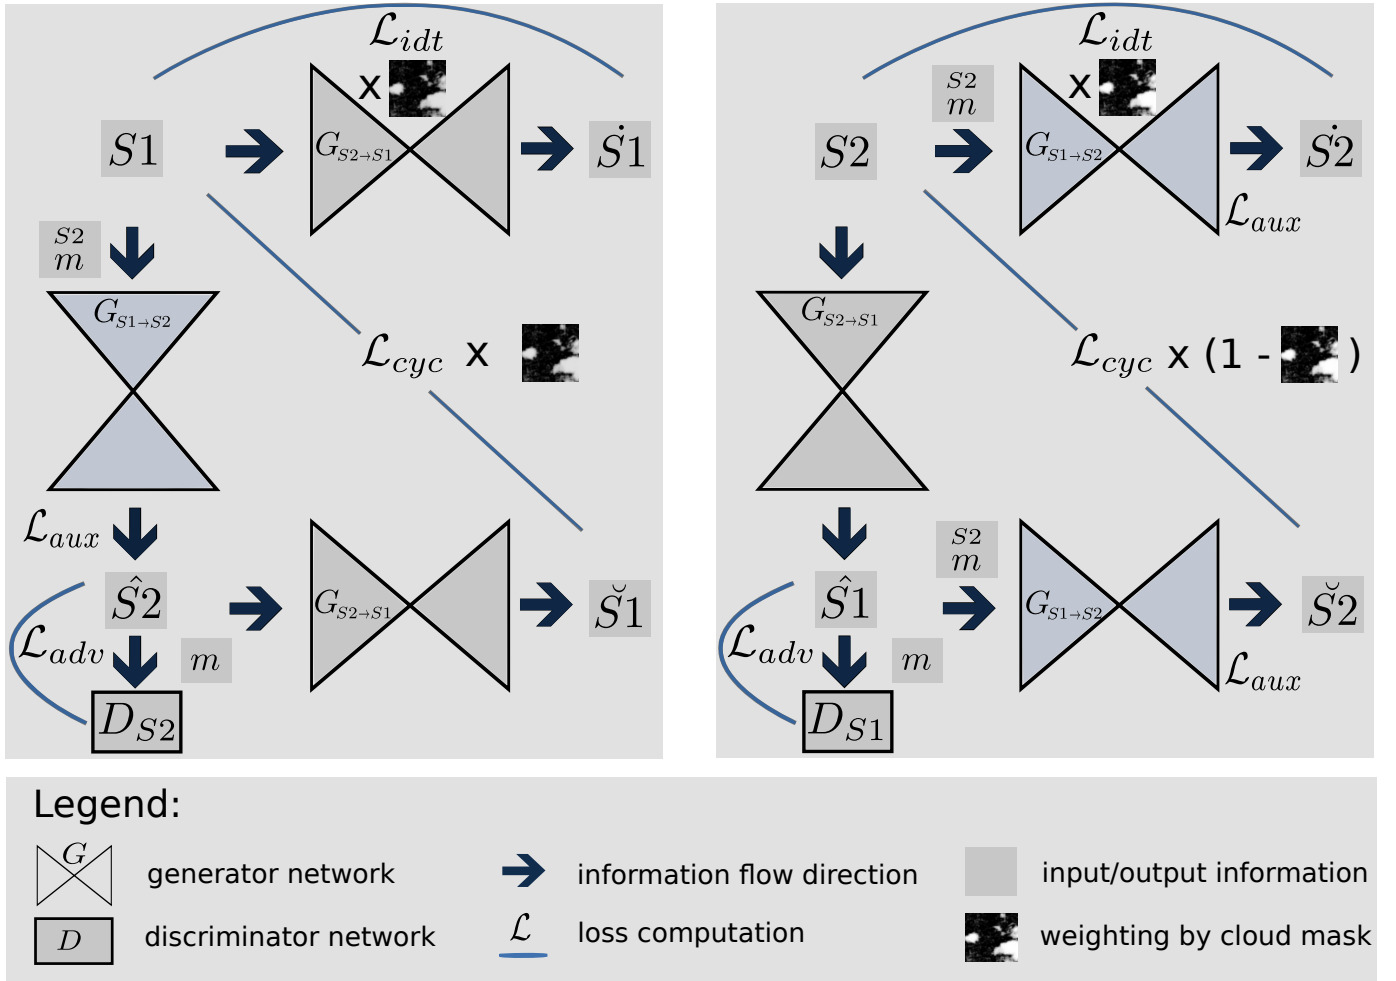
$\mathcal{L}_{idt}$
x
$S1$
$G_{S2\to S1}$
$\dot{S}1$
$S2$
$m$
$G_{S1\to S2}$
$\mathcal{L}_{cyc}$ x
$\mathcal{L}_{aux}$
$\hat{S}2$
$\mathcal{L}_{adv}$
$m$
$D_{S2}$
$G_{S2\to S1}$
$\breve{S}1$

$\mathcal{L}_{idt}$
$S2$
$m$
x
$S2$
$G_{S1\to S2}$
$\dot{S}2$
$\mathcal{L}_{aux}$
$G_{S2\to S1}$
$\mathcal{L}_{cyc}$ x (1 - )
$S2$
$m$
$\hat{S}1$
$\mathcal{L}_{adv}$
$m$
$D_{S1}$
$G_{S1\to S2}$
$\breve{S}2$
$\mathcal{L}_{aux}$

Legend:
$G$ generator network
information flow direction
input/output information
$D$ discriminator network
$\mathcal{L}$ loss computation
weighting by cloud mask